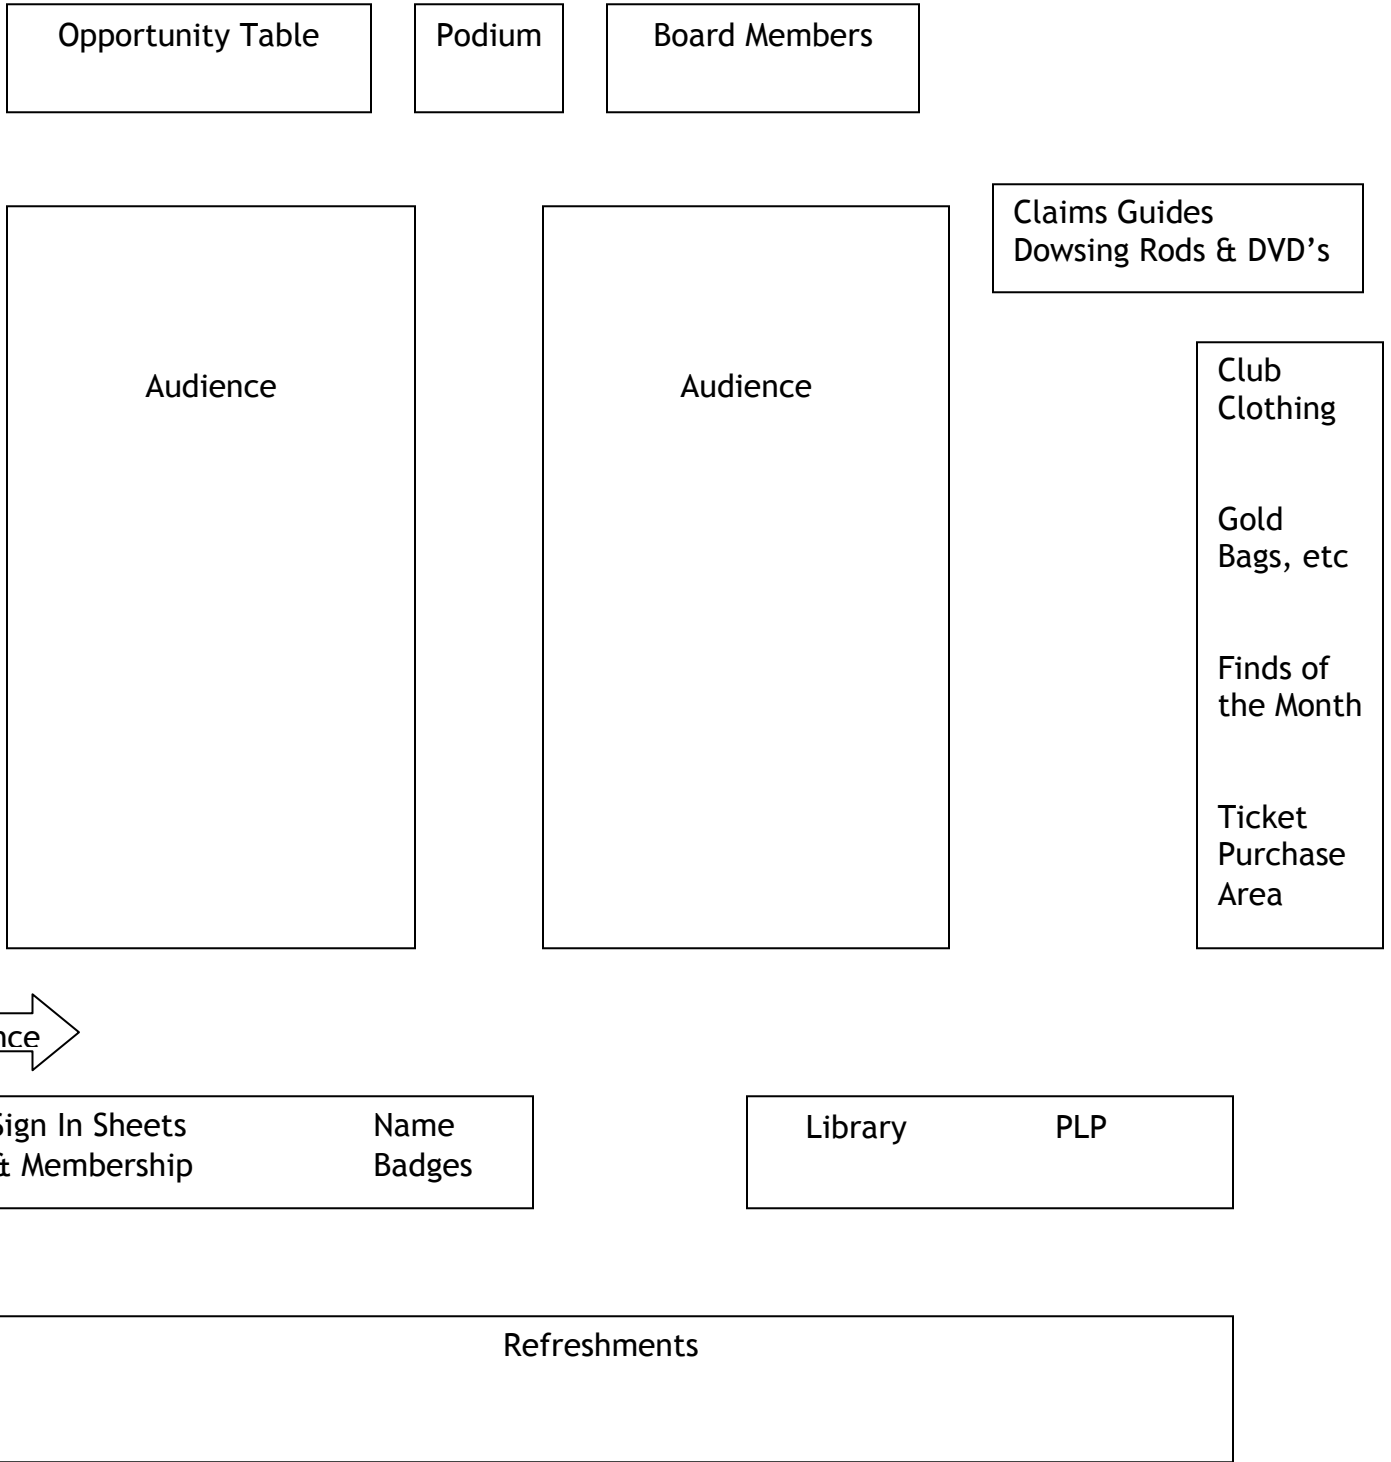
Opportunity Table

Podium

Board Members

Claims Guides
Dowsing Rods & DVD’s

Audience

Audience

Club Clothing

Gold Bags, etc

Finds of the Month

Ticket Purchase Area

nce

Sign In Sheets
& Membership

Name Badges

Library

PLP

Refreshments